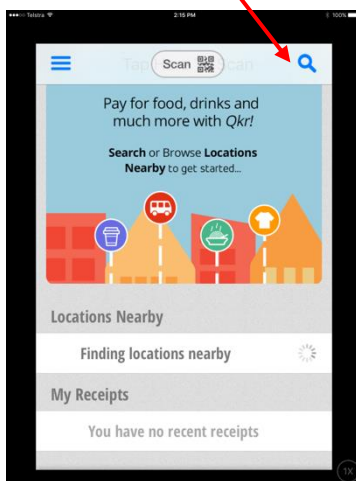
●●●○○ Telstra 2:15 PM 100%

Scan

Tap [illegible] can

Pay for food, drinks and much more with Qkr!

Search or Browse Locations Nearby to get started...

Locations Nearby

Finding locations nearby

My Receipts

You have no recent receipts

1X